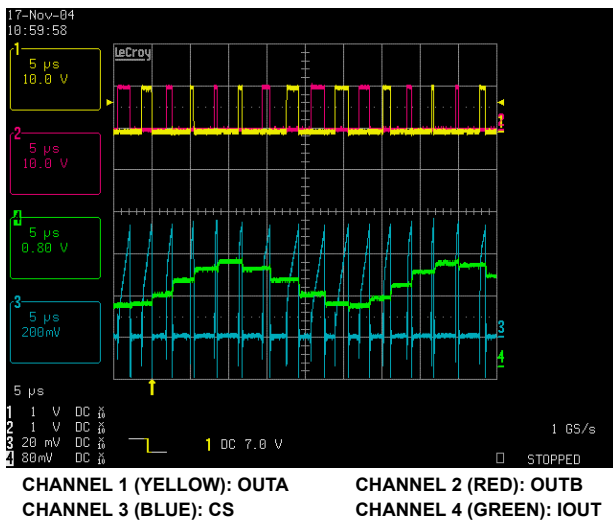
17-Nov-04
10:59:58

1
5 μs
10.0 V

LeCroy

2
5 μs
10.0 V

4
5 μs
0.80 V

3
5 μs
200mV

5 μs
1 1 V DC
2 1 V DC
3 20 mV DC
4 80mV DC

1 DC 7.0 V

1 GS/s
STOPPED

CHANNEL 1 (YELLOW): OUTA
CHANNEL 2 (RED): OUTB
CHANNEL 3 (BLUE): CS
CHANNEL 4 (GREEN): IOUT